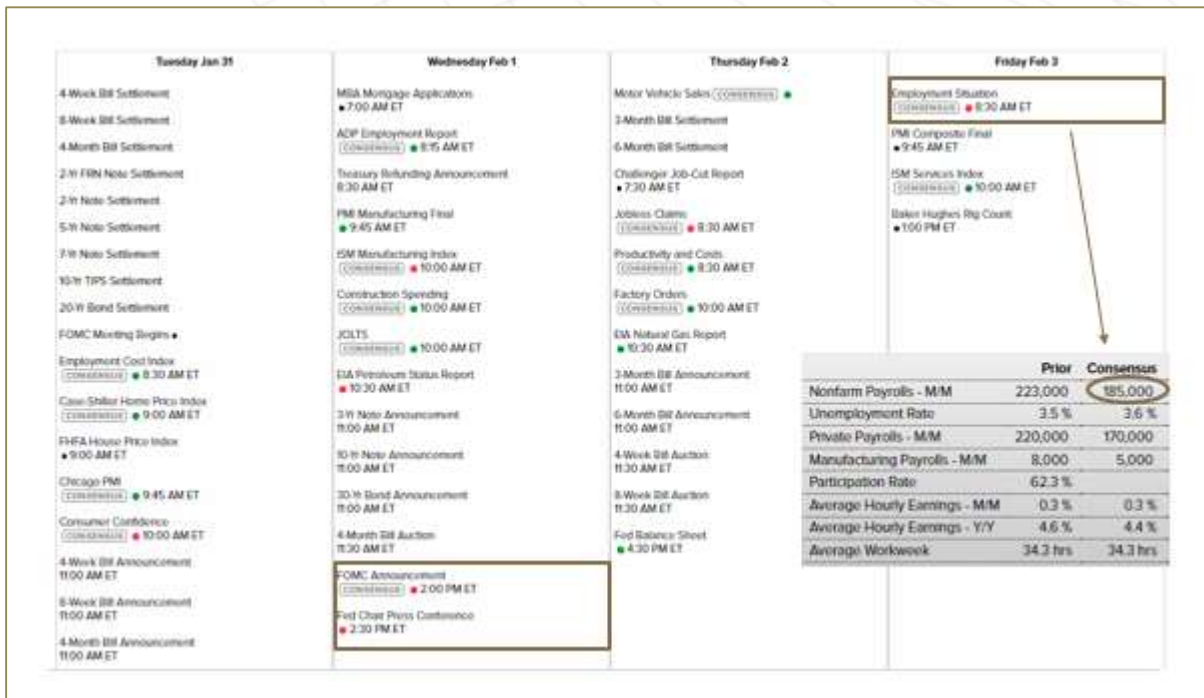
Tuesday Jan 31

4-Week Bill Settlement

8-Week Bill Settlement

4-Month Bill Settlement

2-Yr FRN Note Settlement

2-Yr Note Settlement

5-Yr Note Settlement

7-Yr Note Settlement

10-Yr TIPS Settlement

20-Yr Bond Settlement

FOMC Meeting Begins

Employment Cost Index
CONSENSUS 8:30 AM ET

Case-Shiller Home Price Index
CONSENSUS 9:00 AM ET

FHFA House Price Index
9:00 AM ET

Chicago PMI
CONSENSUS 9:45 AM ET

Consumer Confidence
CONSENSUS 10:00 AM ET

4-Week Bill Announcement
11:00 AM ET

8-Week Bill Announcement
11:00 AM ET

4-Month Bill Announcement
11:00 AM ET

Wednesday Feb 1

MBA Mortgage Applications
7:00 AM ET

ADP Employment Report
CONSENSUS 8:15 AM ET

Treasury Refunding Announcement
8:30 AM ET

PMI Manufacturing Final
9:45 AM ET

ISM Manufacturing Index
CONSENSUS 10:00 AM ET

Construction Spending
CONSENSUS 10:00 AM ET

JOLTS
CONSENSUS 10:00 AM ET

EIA Petroleum Status Report
10:30 AM ET

3-Yr Note Announcement
11:00 AM ET

10-Yr Note Announcement
11:00 AM ET

30-Yr Bond Announcement
11:00 AM ET

4-Month Bill Auction
11:30 AM ET

FOMC Announcement
CONSENSUS 2:00 PM ET

Fed Chair Press Conference
2:30 PM ET

Thursday Feb 2

Motor Vehicle Sales CONSENSUS

3-Month Bill Settlement

6-Month Bill Settlement

Challenger Job-Cut Report
7:30 AM ET

Jobless Claims
CONSENSUS 8:30 AM ET

Productivity and Costs
CONSENSUS 8:30 AM ET

Factory Orders
CONSENSUS 10:00 AM ET

EIA Natural Gas Report
10:30 AM ET

3-Month Bill Announcement
11:00 AM ET

6-Month Bill Announcement
11:00 AM ET

4-Week Bill Auction
11:30 AM ET

8-Week Bill Auction
11:30 AM ET

Fed Balance Sheet
4:30 PM ET

Friday Feb 3

Employment Situation
CONSENSUS 8:30 AM ET

PMI Composite Final
9:45 AM ET

ISM Services Index
CONSENSUS 10:00 AM ET

Baker Hughes Rig Count
1:00 PM ET

| | Prior | Consensus |
|---|---|---|
| Nonfarm Payrolls - M/M | 223,000 | 185,000 |
| Unemployment Rate | 3.5 % | 3.6 % |
| Private Payrolls - M/M | 220,000 | 170,000 |
| Manufacturing Payrolls - M/M | 8,000 | 5,000 |
| Participation Rate | 62.3 % | |
| Average Hourly Earnings - M/M | 0.3 % | 0.3 % |
| Average Hourly Earnings - Y/Y | 4.6 % | 4.4 % |
| Average Workweek | 34.3 hrs | 34.3 hrs |